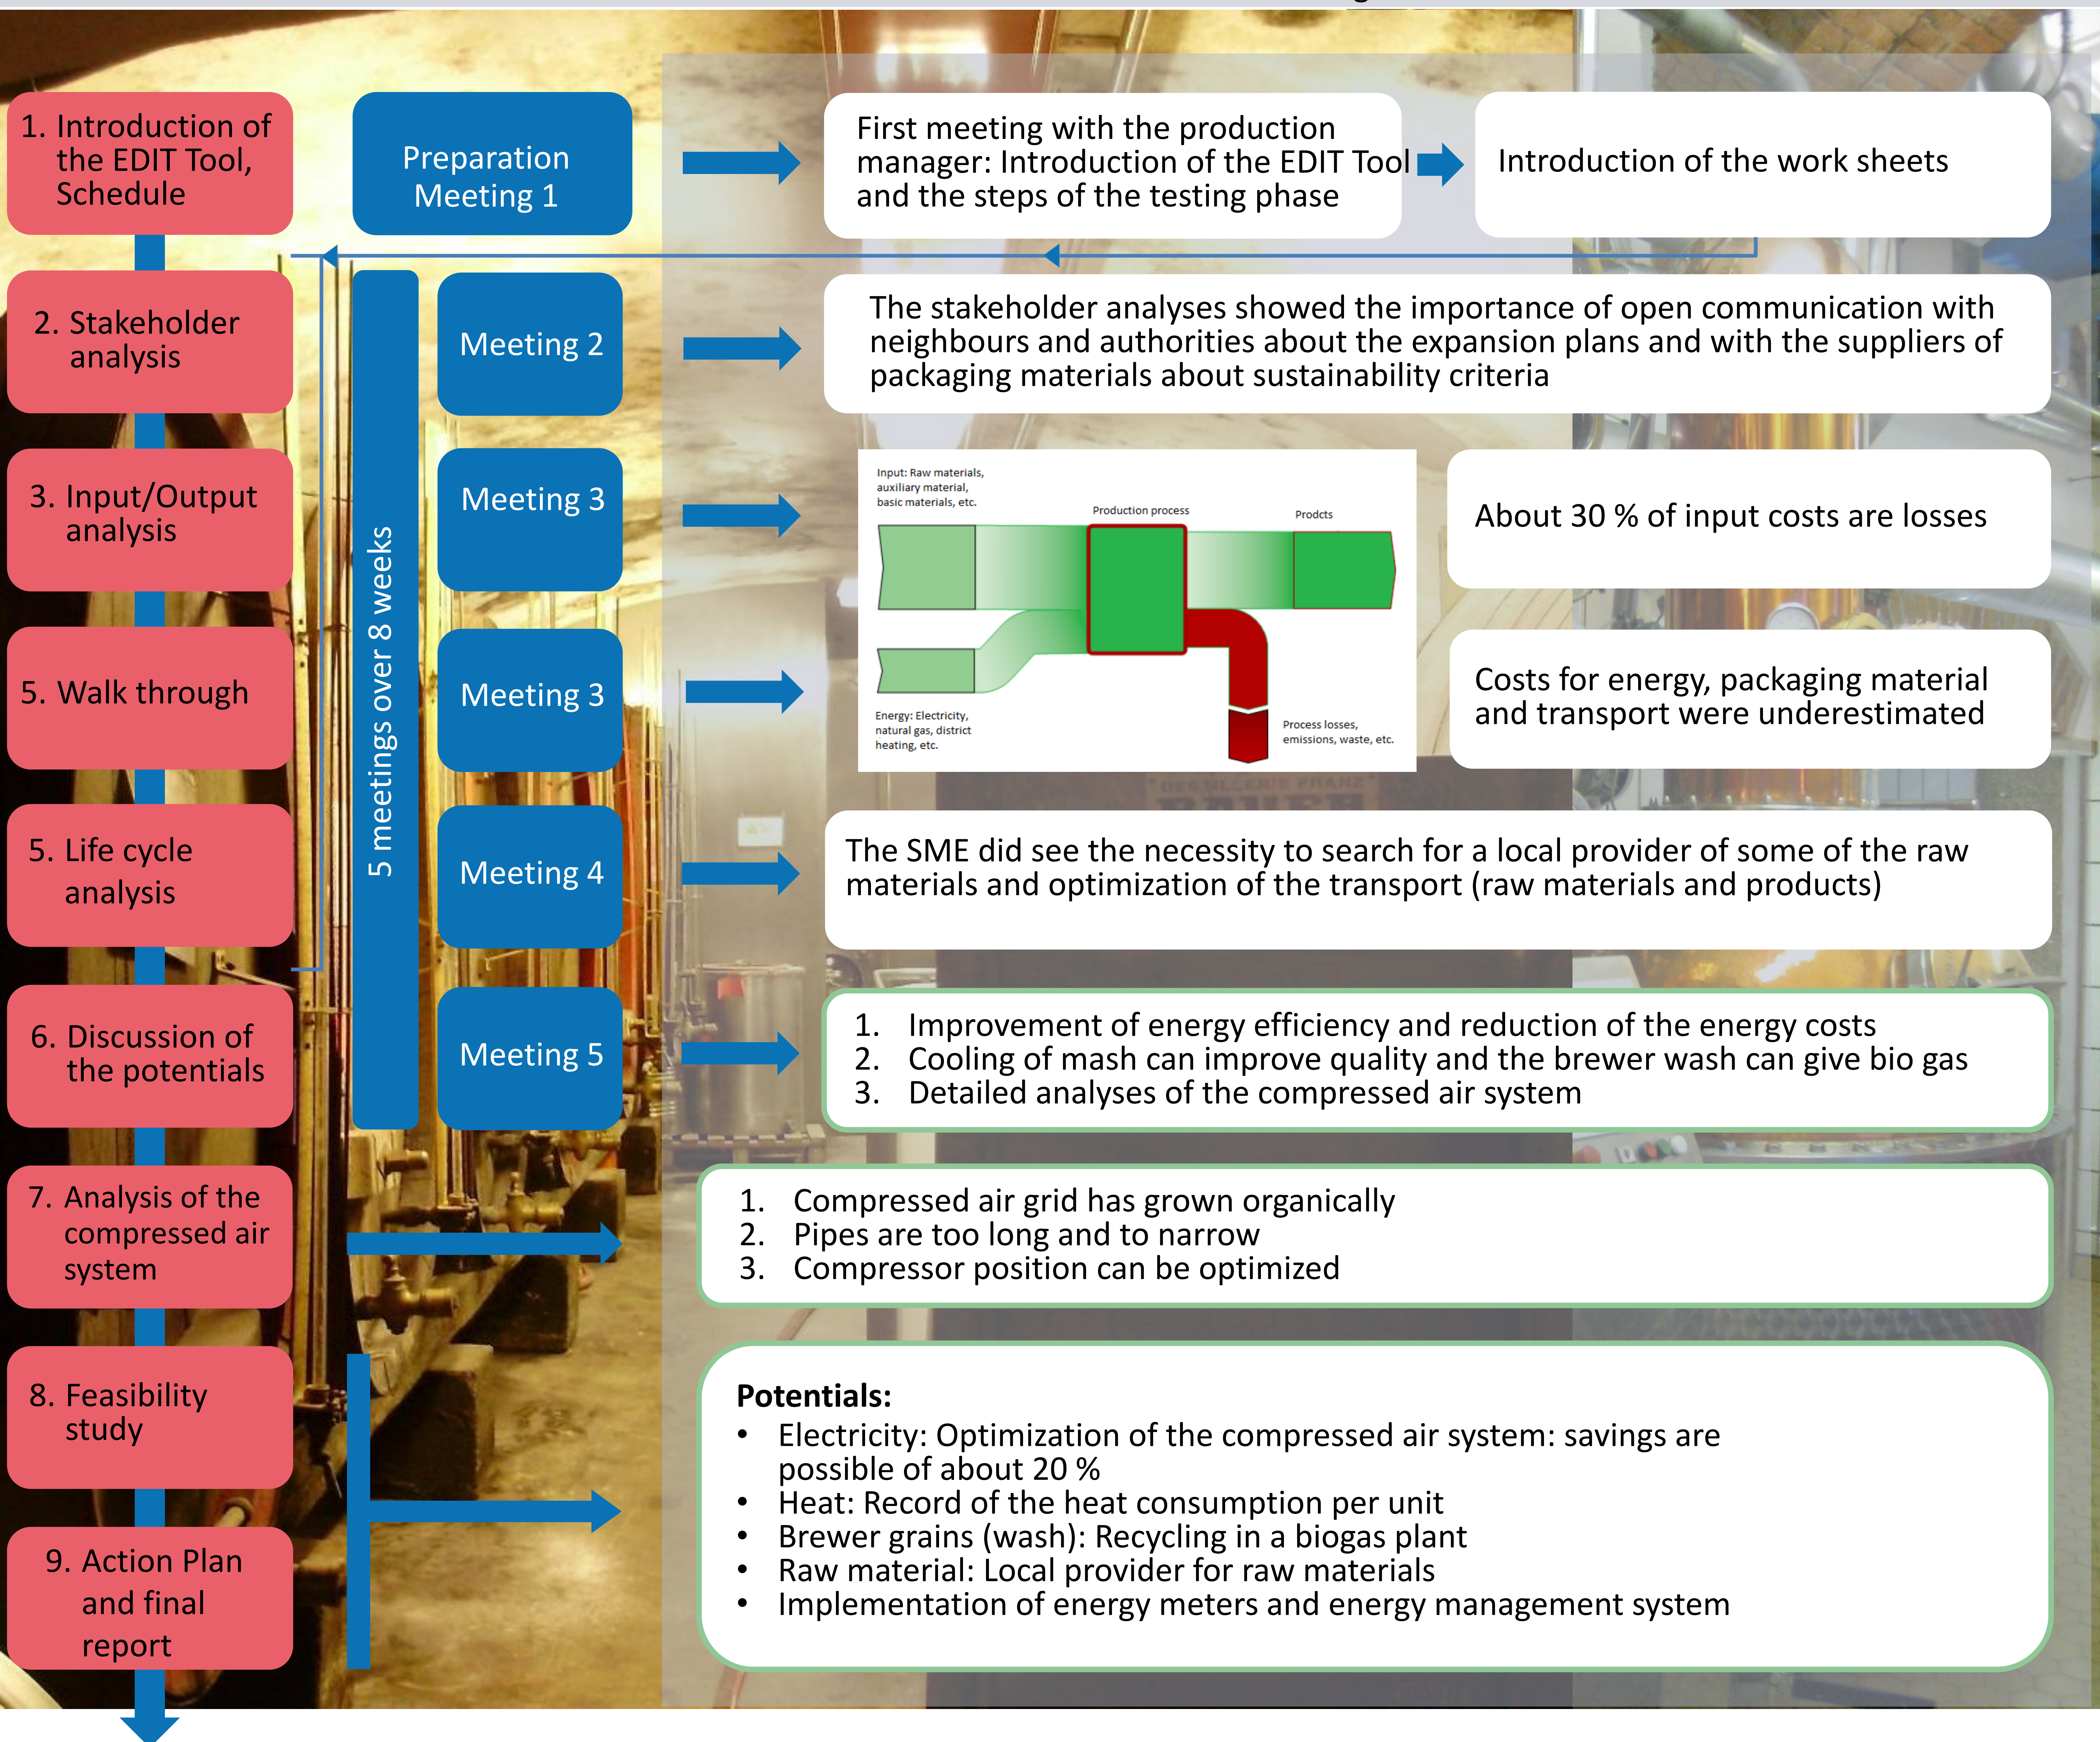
1. Introduction of the EDIT Tool, Schedule

Preparation Meeting 1

First meeting with the production manager: Introduction of the EDIT Tool and the steps of the testing phase

Introduction of the work sheets

2. Stakeholder analysis

5 meetings over 8 weeks

Meeting 2

The stakeholder analyses showed the importance of open communication with neighbours and authorities about the expansion plans and with the suppliers of packaging materials about sustainability criteria

3. Input/Output analysis

Meeting 3

Input: Raw materials, auxiliary material, basic materials, etc.

Production process

Prodcts

Energy: Electricity, natural gas, district heating, etc.

Process losses, emissions, waste, etc.

About 30 % of input costs are losses

5. Walk through

Meeting 3

Costs for energy, packaging material and transport were underestimated

5. Life cycle analysis

Meeting 4

The SME did see the necessity to search for a local provider of some of the raw materials and optimization of the transport (raw materials and products)

6. Discussion of the potentials

Meeting 5

1. Improvement of energy efficiency and reduction of the energy costs
2. Cooling of mash can improve quality and the brewer wash can give bio gas
3. Detailed analyses of the compressed air system

7. Analysis of the compressed air system

1. Compressed air grid has grown organically
2. Pipes are too long and to narrow
3. Compressor position can be optimized

8. Feasibility study

9. Action Plan and final report

**Potentials:**
• Electricity: Optimization of the compressed air system: savings are possible of about 20 %
• Heat: Record of the heat consumption per unit
• Brewer grains (wash): Recycling in a biogas plant
• Raw material: Local provider for raw materials
• Implementation of energy meters and energy management system